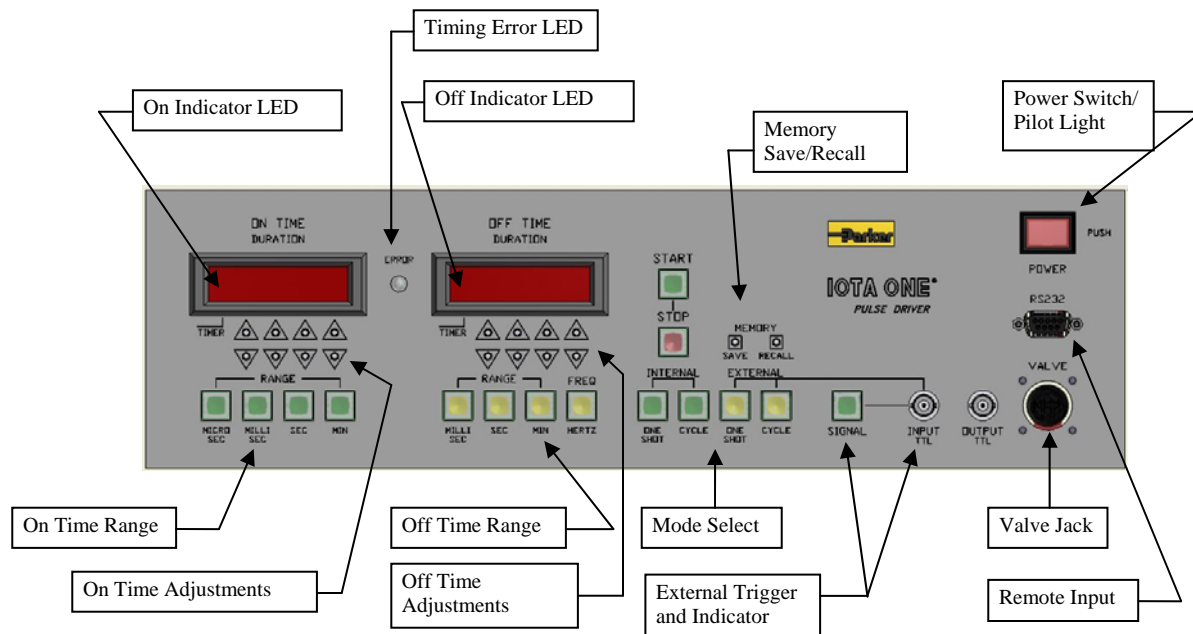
Timing Error LED

On Indicator LED

Off Indicator LED

Memory Save/Recall

Power Switch/ Pilot Light

ON TIME
DURATION

ERROR

OFF TIME
DURATION

START

STOP

Parker

IOTA ONE®
PULSE DRIVER

PUSH
POWER

RS232

MEMORY
SAVE RECALL

TIMER

TIMER

RANGE
MICRO SEC
MILLI SEC
SEC
MIN

RANGE
MILLI SEC
SEC
MIN
FREQ
HERTZ

INTERNAL
ONE SHOT
CYCLE

EXTERNAL
ONE SHOT
CYCLE

SIGNAL

INPUT TTL

OUTPUT TTL

VALVE

On Time Range

Off Time Range

Mode Select

Valve Jack

On Time Adjustments

Off Time Adjustments

External Trigger and Indicator

Remote Input